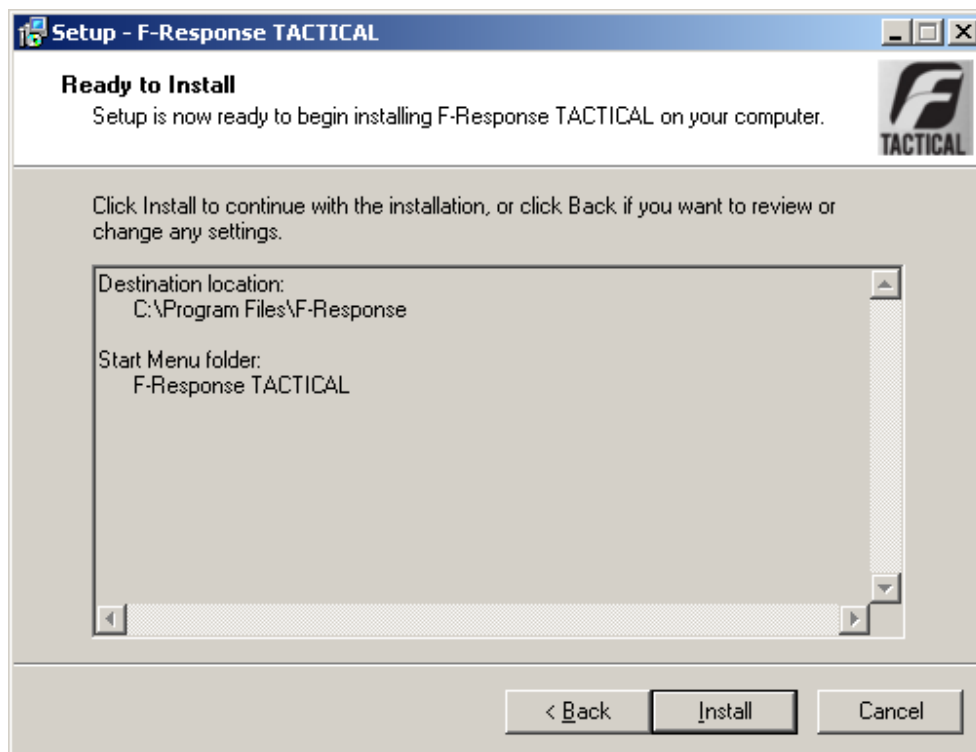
Setup - F-Response TACTICAL

Ready to Install
Setup is now ready to begin installing F-Response TACTICAL on your computer.

F
TACTICAL

Click Install to continue with the installation, or click Back if you want to review or change any settings.

Destination location:
C:\Program Files\F-Response

Start Menu folder:
F-Response TACTICAL

< Back
Install
Cancel